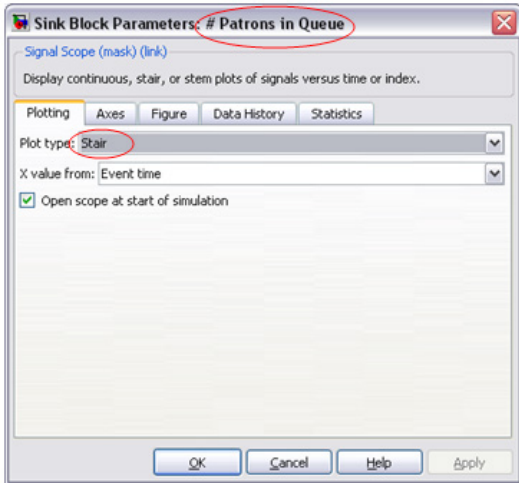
Sink Block Parameters: # Patrons in Queue

Signal Scope (mask) (link)

Display continuous, stair, or stem plots of signals versus time or index.

Plotting | Axes | Figure | Data History | Statistics

Plot type: Stair

X value from: Event time

Open scope at start of simulation

OK | Cancel | Help | Apply